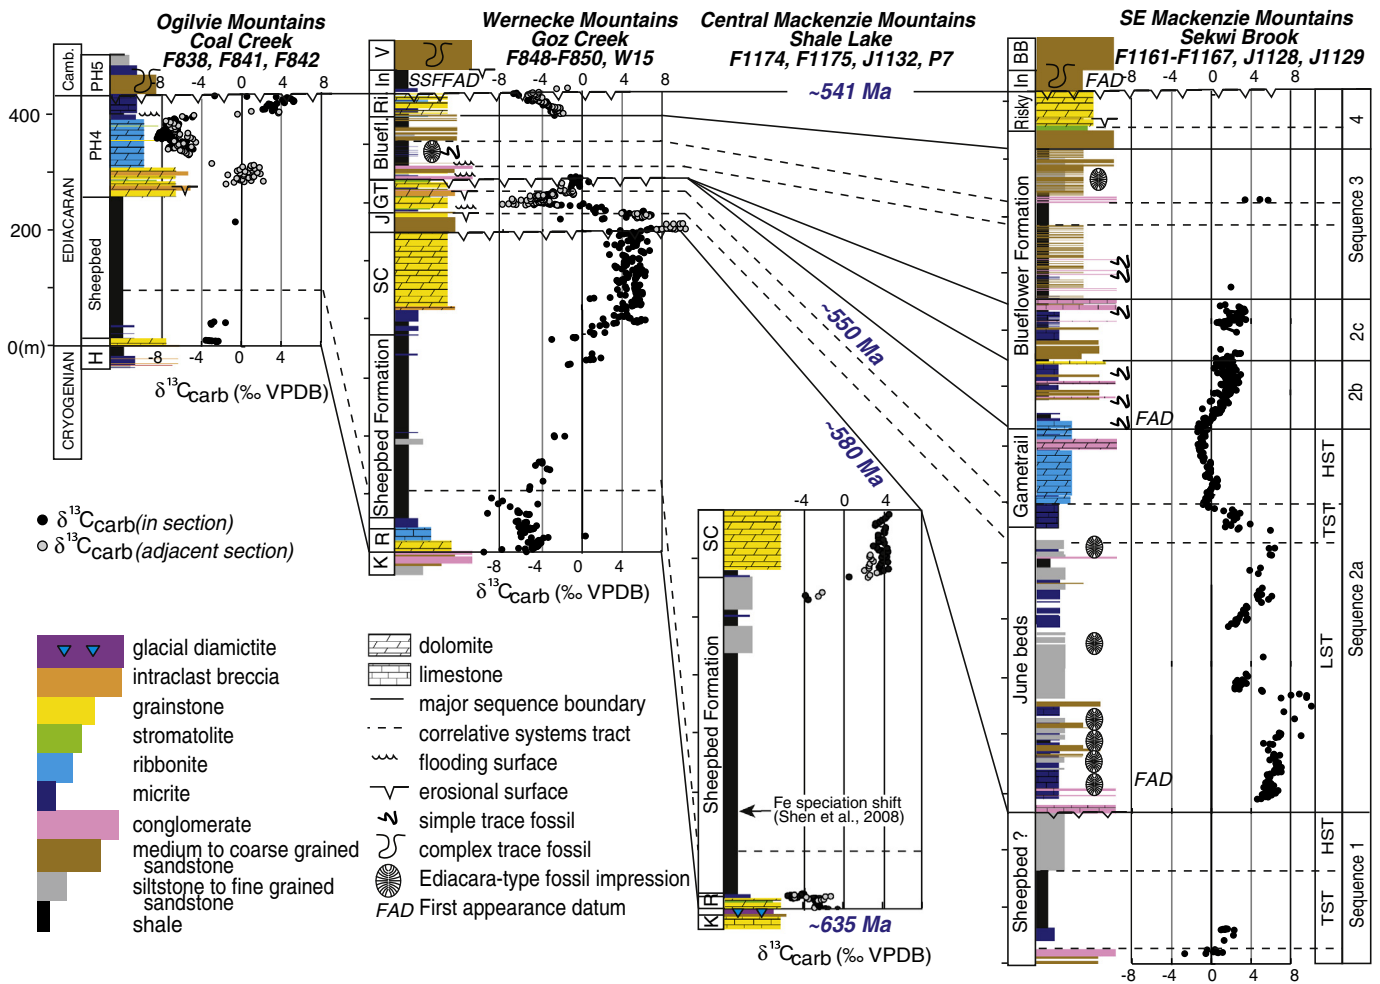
Ogilvie Mountains
Coal Creek
F838, F841, F842

Wernecke Mountains
Goz Creek
F848-F850, W15

Central Mackenzie Mountains
Shale Lake
F1174, F1175, J1132, P7

SE Mackenzie Mountains
Sekwi Brook
F1161-F1167, J1128, J1129

Camb.
PH5
PH4
EDIACARAN
Sheepbed
H
CRYOGENIAN

400
200
0(m)

-8 -4 0 4 8
-8 -4 0 4
$\delta^{13}C_{carb}$ (‰ VPDB)

V
In
Ri
Bluefl.
GT
J
SC
Sheepbed Formation
R
K

SSF FAD
-8 -4 0 4 8
-8 -4 0 4
$\delta^{13}C_{carb}$ (‰ VPDB)

~541 Ma
~550 Ma
~580 Ma

SC
Sheepbed Formation
R
K
-4 0 4
Fe speciation shift (Shen et al., 2008)
~635 Ma
$\delta^{13}C_{carb}$ (‰ VPDB)

BB
In
Risky
Blueflower Formation
Gametrail
June beds
Sheepbed ?
FAD
-8 -4 0 4 8
FAD
FAD
-8 -4 0 4 8
4
Sequence 3
2c
2b
HST
TST
LST
Sequence 2a
HST
TST
Sequence 1

$\delta^{13}C_{carb}$(in section)
$\delta^{13}C_{carb}$(adjacent section)

glacial diamictite
intraclast breccia
grainstone
stromatolite
ribbonite
micrite
conglomerate
medium to coarse grained sandstone
siltstone to fine grained sandstone
shale

dolomite
limestone
major sequence boundary
correlative systems tract
flooding surface
erosional surface
simple trace fossil
complex trace fossil
Ediacara-type fossil impression
FAD First appearance datum